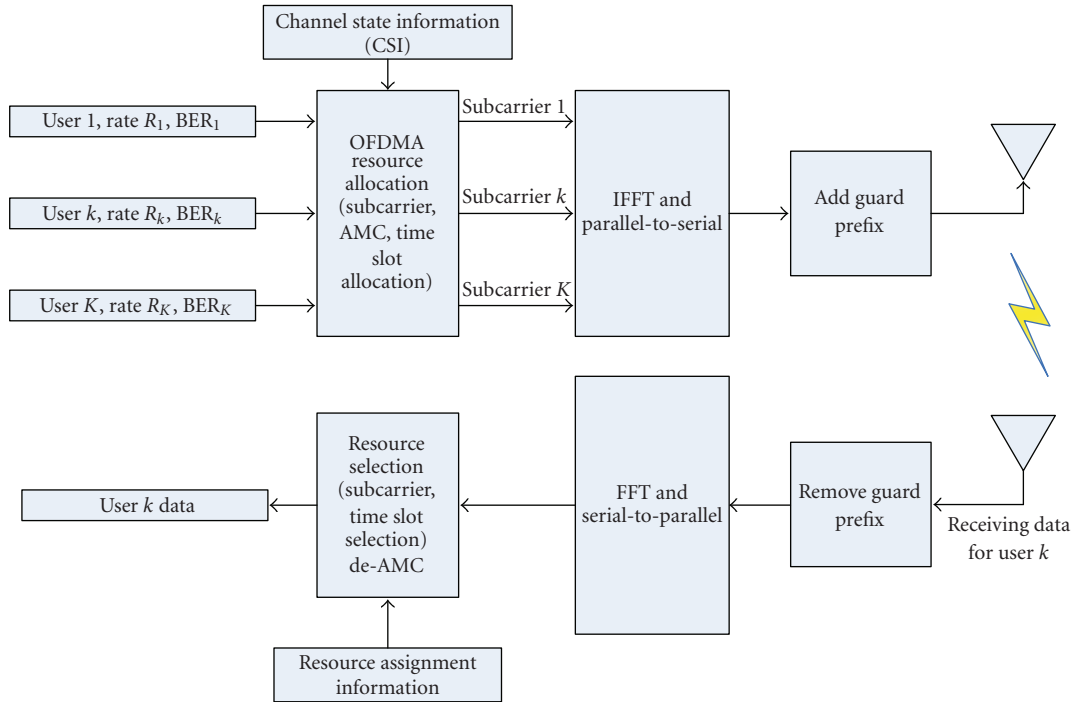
Channel state information (CSI)

User 1, rate $R_1$, $\text{BER}_1$

User $k$, rate $R_k$, $\text{BER}_k$

User $K$, rate $R_K$, $\text{BER}_K$

OFDMA resource allocation (subcarrier, AMC, time slot allocation)

Subcarrier 1

Subcarrier $k$

Subcarrier $K$

IFFT and parallel-to-serial

Add guard prefix

User $k$ data

Resource selection (subcarrier, time slot selection) de-AMC

FFT and serial-to-parallel

Remove guard prefix

Receiving data for user $k$

Resource assignment information